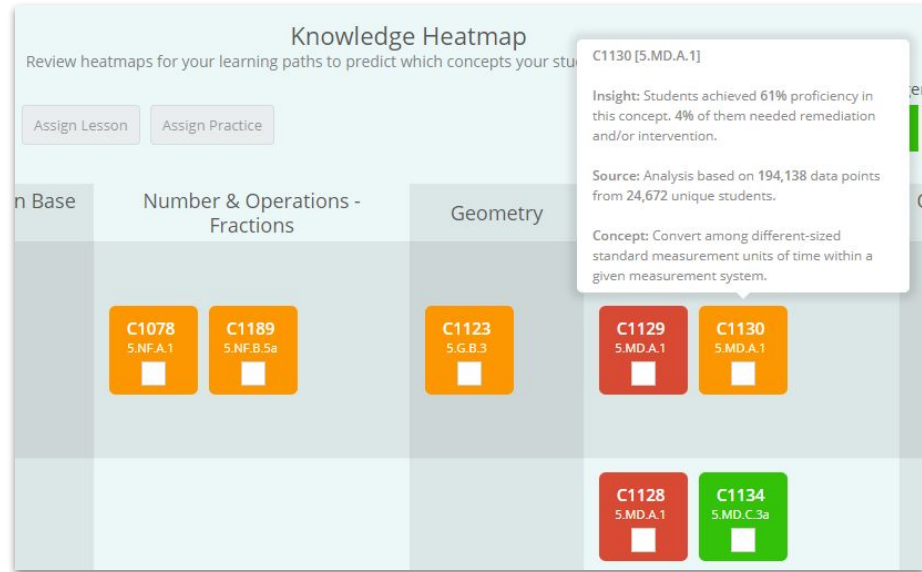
Knowledge Heatmap

Review heatmaps for your learning paths to predict which concepts your stu

Assign Lesson

Assign Practice

C1130 [5.MD.A.1]

Insight: Students achieved 61% proficiency in this concept. 4% of them needed remediation and/or intervention.

Source: Analysis based on 194,138 data points from 24,672 unique students.

Concept: Convert among different-sized standard measurement units of time within a given measurement system.

n Base

Number & Operations - Fractions

Geometry

C1078
5.NF.A.1

C1189
5.NF.B.5a

C1123
5.G.B.3

C1129
5.MD.A.1

C1130
5.MD.A.1

C1128
5.MD.A.1

C1134
5.MD.C.3a